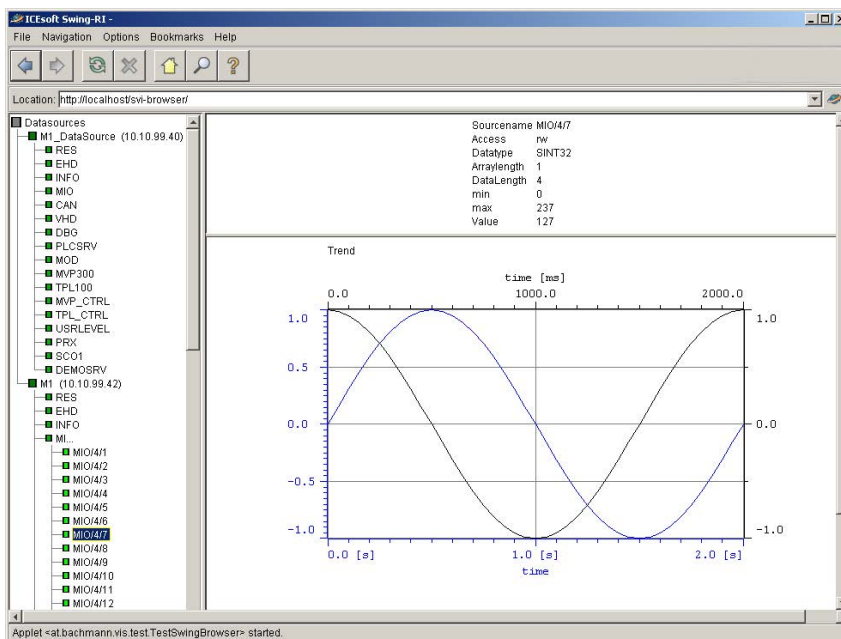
ICEsoft Swing-RI -

File Navigation Options Bookmarks Help

Location: http://localhost/svi-browser/

Datasources
M1_DataSource (10.10.99.40)
RES
EHD
INFO
MIO
CAN
VHD
DBG
PLCSRV
MOD
MVP300
TPL100
MVP_CTRL
TPL_CTRL
USRLEVEL
PRX
SCO1
DEMOSRV
M1 (10.10.99.42)
RES
EHD
INFO
MI...
MIO/4/1
MIO/4/2
MIO/4/3
MIO/4/4
MIO/4/5
MIO/4/6
MIO/4/7
MIO/4/8
MIO/4/9
MIO/4/10
MIO/4/11
MIO/4/12

| | |
|---|---|
| Sourcename | MIO/4/7 |
| Access | rw |
| Datatype | SINT32 |
| Arraylength | 1 |
| DataLength | 4 |
| min | 0 |
| max | 237 |
| Value | 127 |

Trend

time [ms]
0.0
1000.0
2000.0
1.0
0.5
0.0
-0.5
-1.0
1.0
0.0
-1.0
0.0 [s]
1.0 [s]
2.0 [s]
time

Applet <at.bachmann.vis.test.TestSwingBrowser> started.